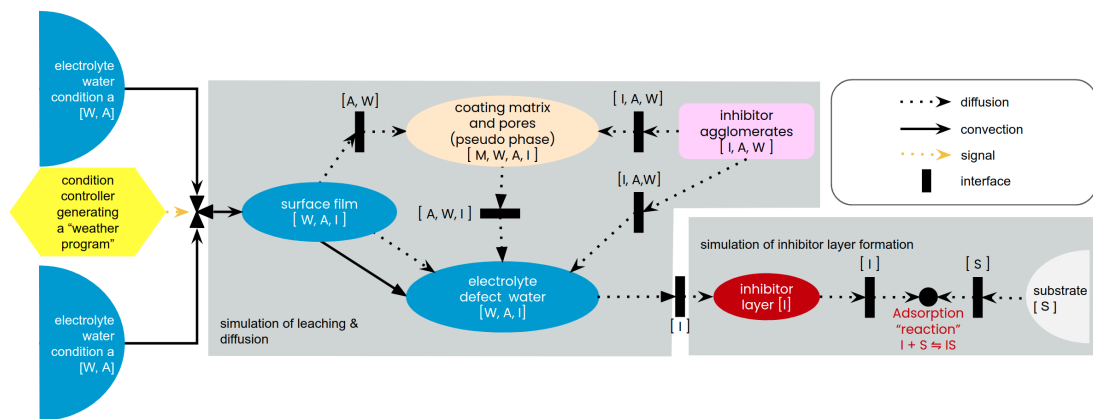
electrolyte water condition a [W, A]

condition controller generating a "weather program"

electrolyte water condition a [W, A]

[A, W]

coating matrix and pores (pseudo phase) [ M, W, A, I ]

[ I, A, W]

inhibitor agglomerates [ I, A, W ]

surface film [ W, A, I ]

[ A, W, I ]

[I, A,W]

electrolyte defect water [W, A, I]

simulation of leaching & diffusion

[ I ]

simulation of inhibitor layer formation

inhibitor layer [I]

[ I ]

[ S ]

substrate [ S ]

Adsorption "reaction" I + S ⇋ IS

diffusion

convection

signal

interface